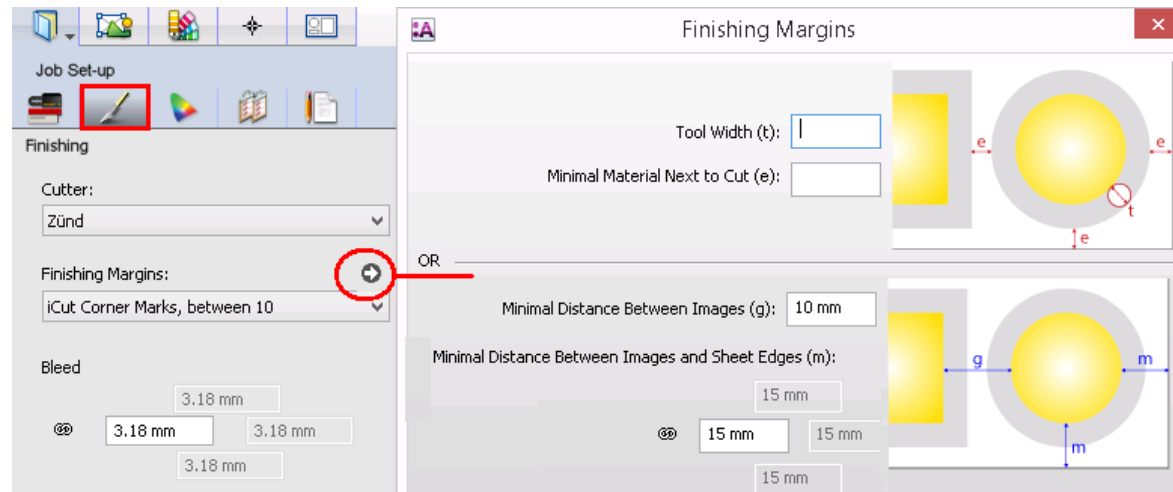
Job Set-up

Finishing

Cutter:

Zünd

Finishing Margins:

iCut Corner Marks, between 10

Bleed

3.18 mm

3.18 mm

3.18 mm

3.18 mm

Finishing Margins

Tool Width (t):

Minimal Material Next to Cut (e):

e

e

t

e

OR

Minimal Distance Between Images (g): 10 mm

Minimal Distance Between Images and Sheet Edges (m):

15 mm

15 mm

15 mm

15 mm

g

m

m